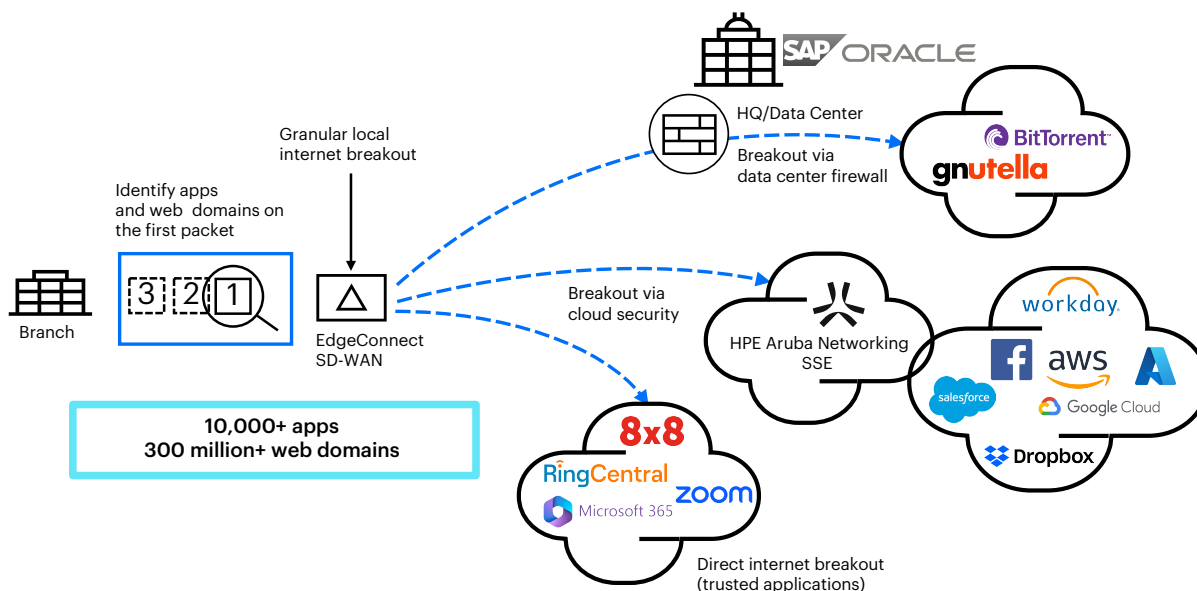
SAP ORACLE

HQ/Data Center

Breakout via data center firewall

BitTorrent
gnutella

Granular local internet breakout

Identify apps and web domains on the first packet

3 2 1

Branch

EdgeConnect SD-WAN

Breakout via cloud security

HPE Aruba Networking SSE

workday.
aws
salesforce
Google Cloud
Dropbox

10,000+ apps
300 million+ web domains

8x8
RingCentral
zoom
Microsoft 365

Direct internet breakout (trusted applications)